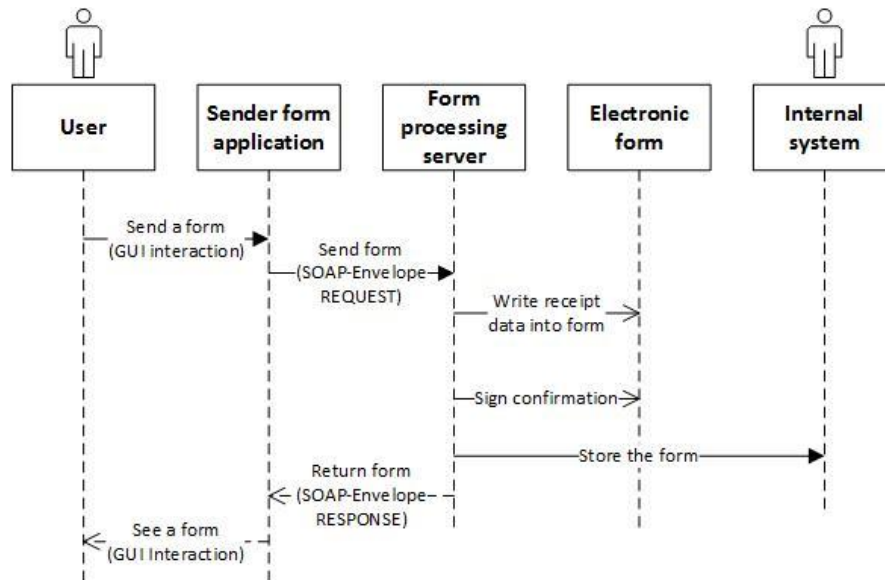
User

Sender form application

Form processing server

Electronic form

Internal system

Send a form (GUI interaction)

Send form (SOAP-Envelope REQUEST)

Write receipt data into form

Sign confirmation

Store the form

Return form (SOAP-Envelope RESPONSE)

See a form (GUI Interaction)